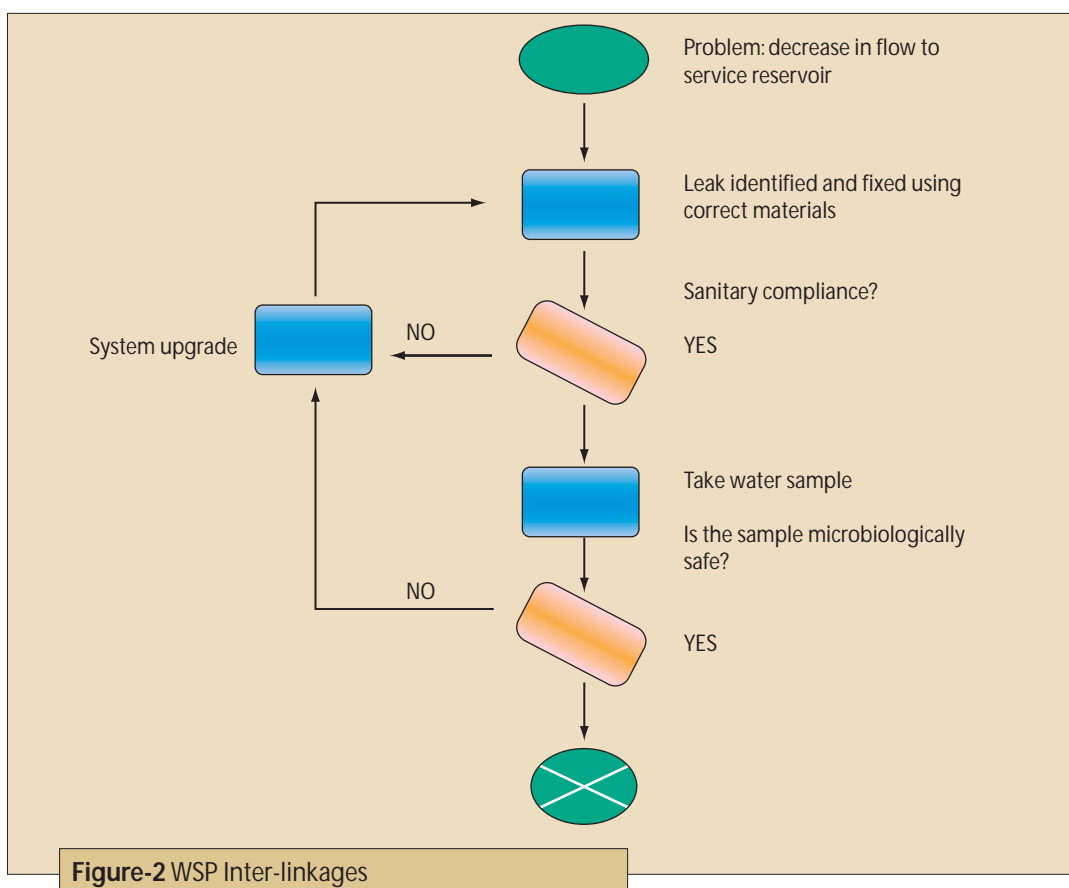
Problem: decrease in flow to service reservoir

Leak identified and fixed using correct materials

Sanitary compliance?

System upgrade

NO

YES

Take water sample

Is the sample microbiologically safe?

NO

YES

**Figure-2** WSP Inter-linkages